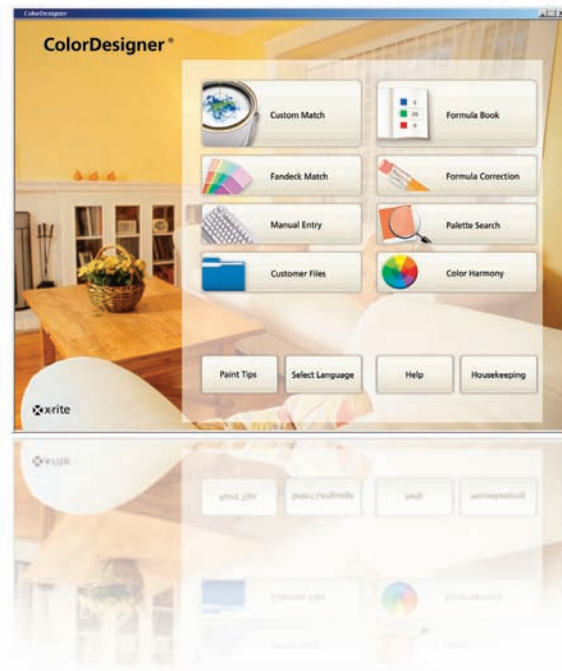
ColorDesigner

ColorDesigner®

Custom Match

Formula Book

Fandeck Match

Formula Correction

Manual Entry

Palette Search

Customer Files

Color Harmony

Paint Tips

Select Language

Help

Housekeeping

x·rite